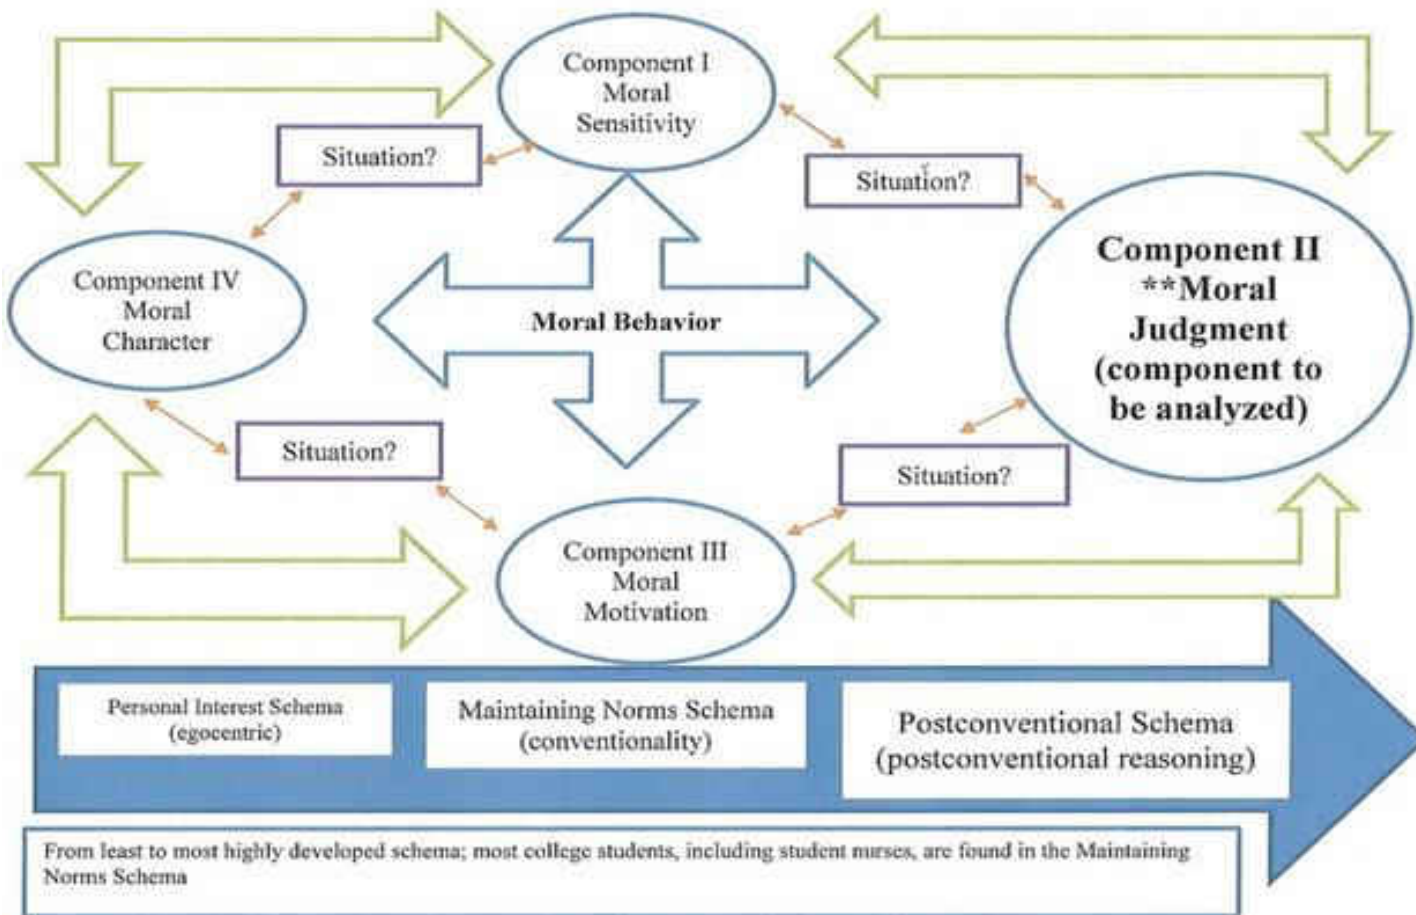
Component I
Moral
Sensitivity

Situation?

Situation?

Component IV
Moral
Character

Moral Behavior

Component II
**Moral
Judgment
(component to
be analyzed)

Situation?

Situation?

Component III
Moral
Motivation

Personal Interest Schema
(egocentric)

Maintaining Norms Schema
(conventionality)

Postconventional Schema
(postconventional reasoning)

From least to most highly developed schema; most college students, including student nurses, are found in the Maintaining Norms Schema